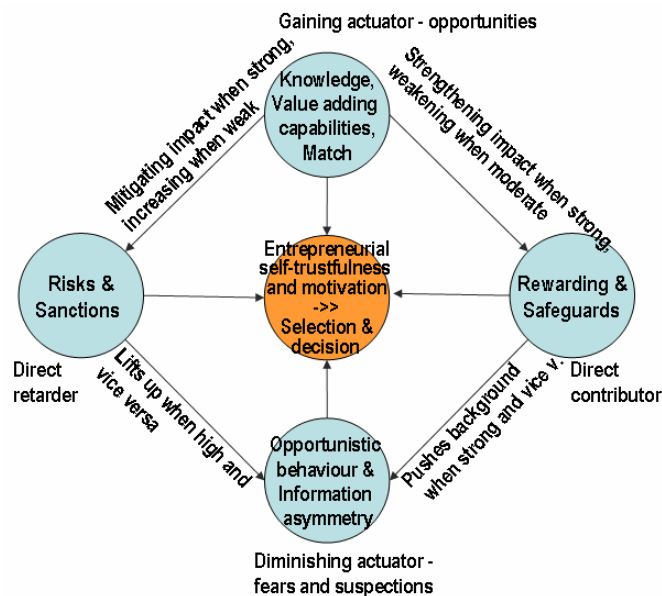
Gaining actuator - opportunities

Knowledge, Value adding capabilities, Match

Mitigating impact when strong, increasing when weak

Strengthening impact when strong, weakening when moderate

Risks & Sanctions

Entrepreneurial self-trustfulness and motivation ->> Selection & decision

Rewarding & Safeguards

Direct retarder

Direct contributor

Lifts up when high and vice versa

Pushes background when strong and vice v.

Opportunistic behaviour & Information asymmetry

Diminishing actuator - fears and suspections